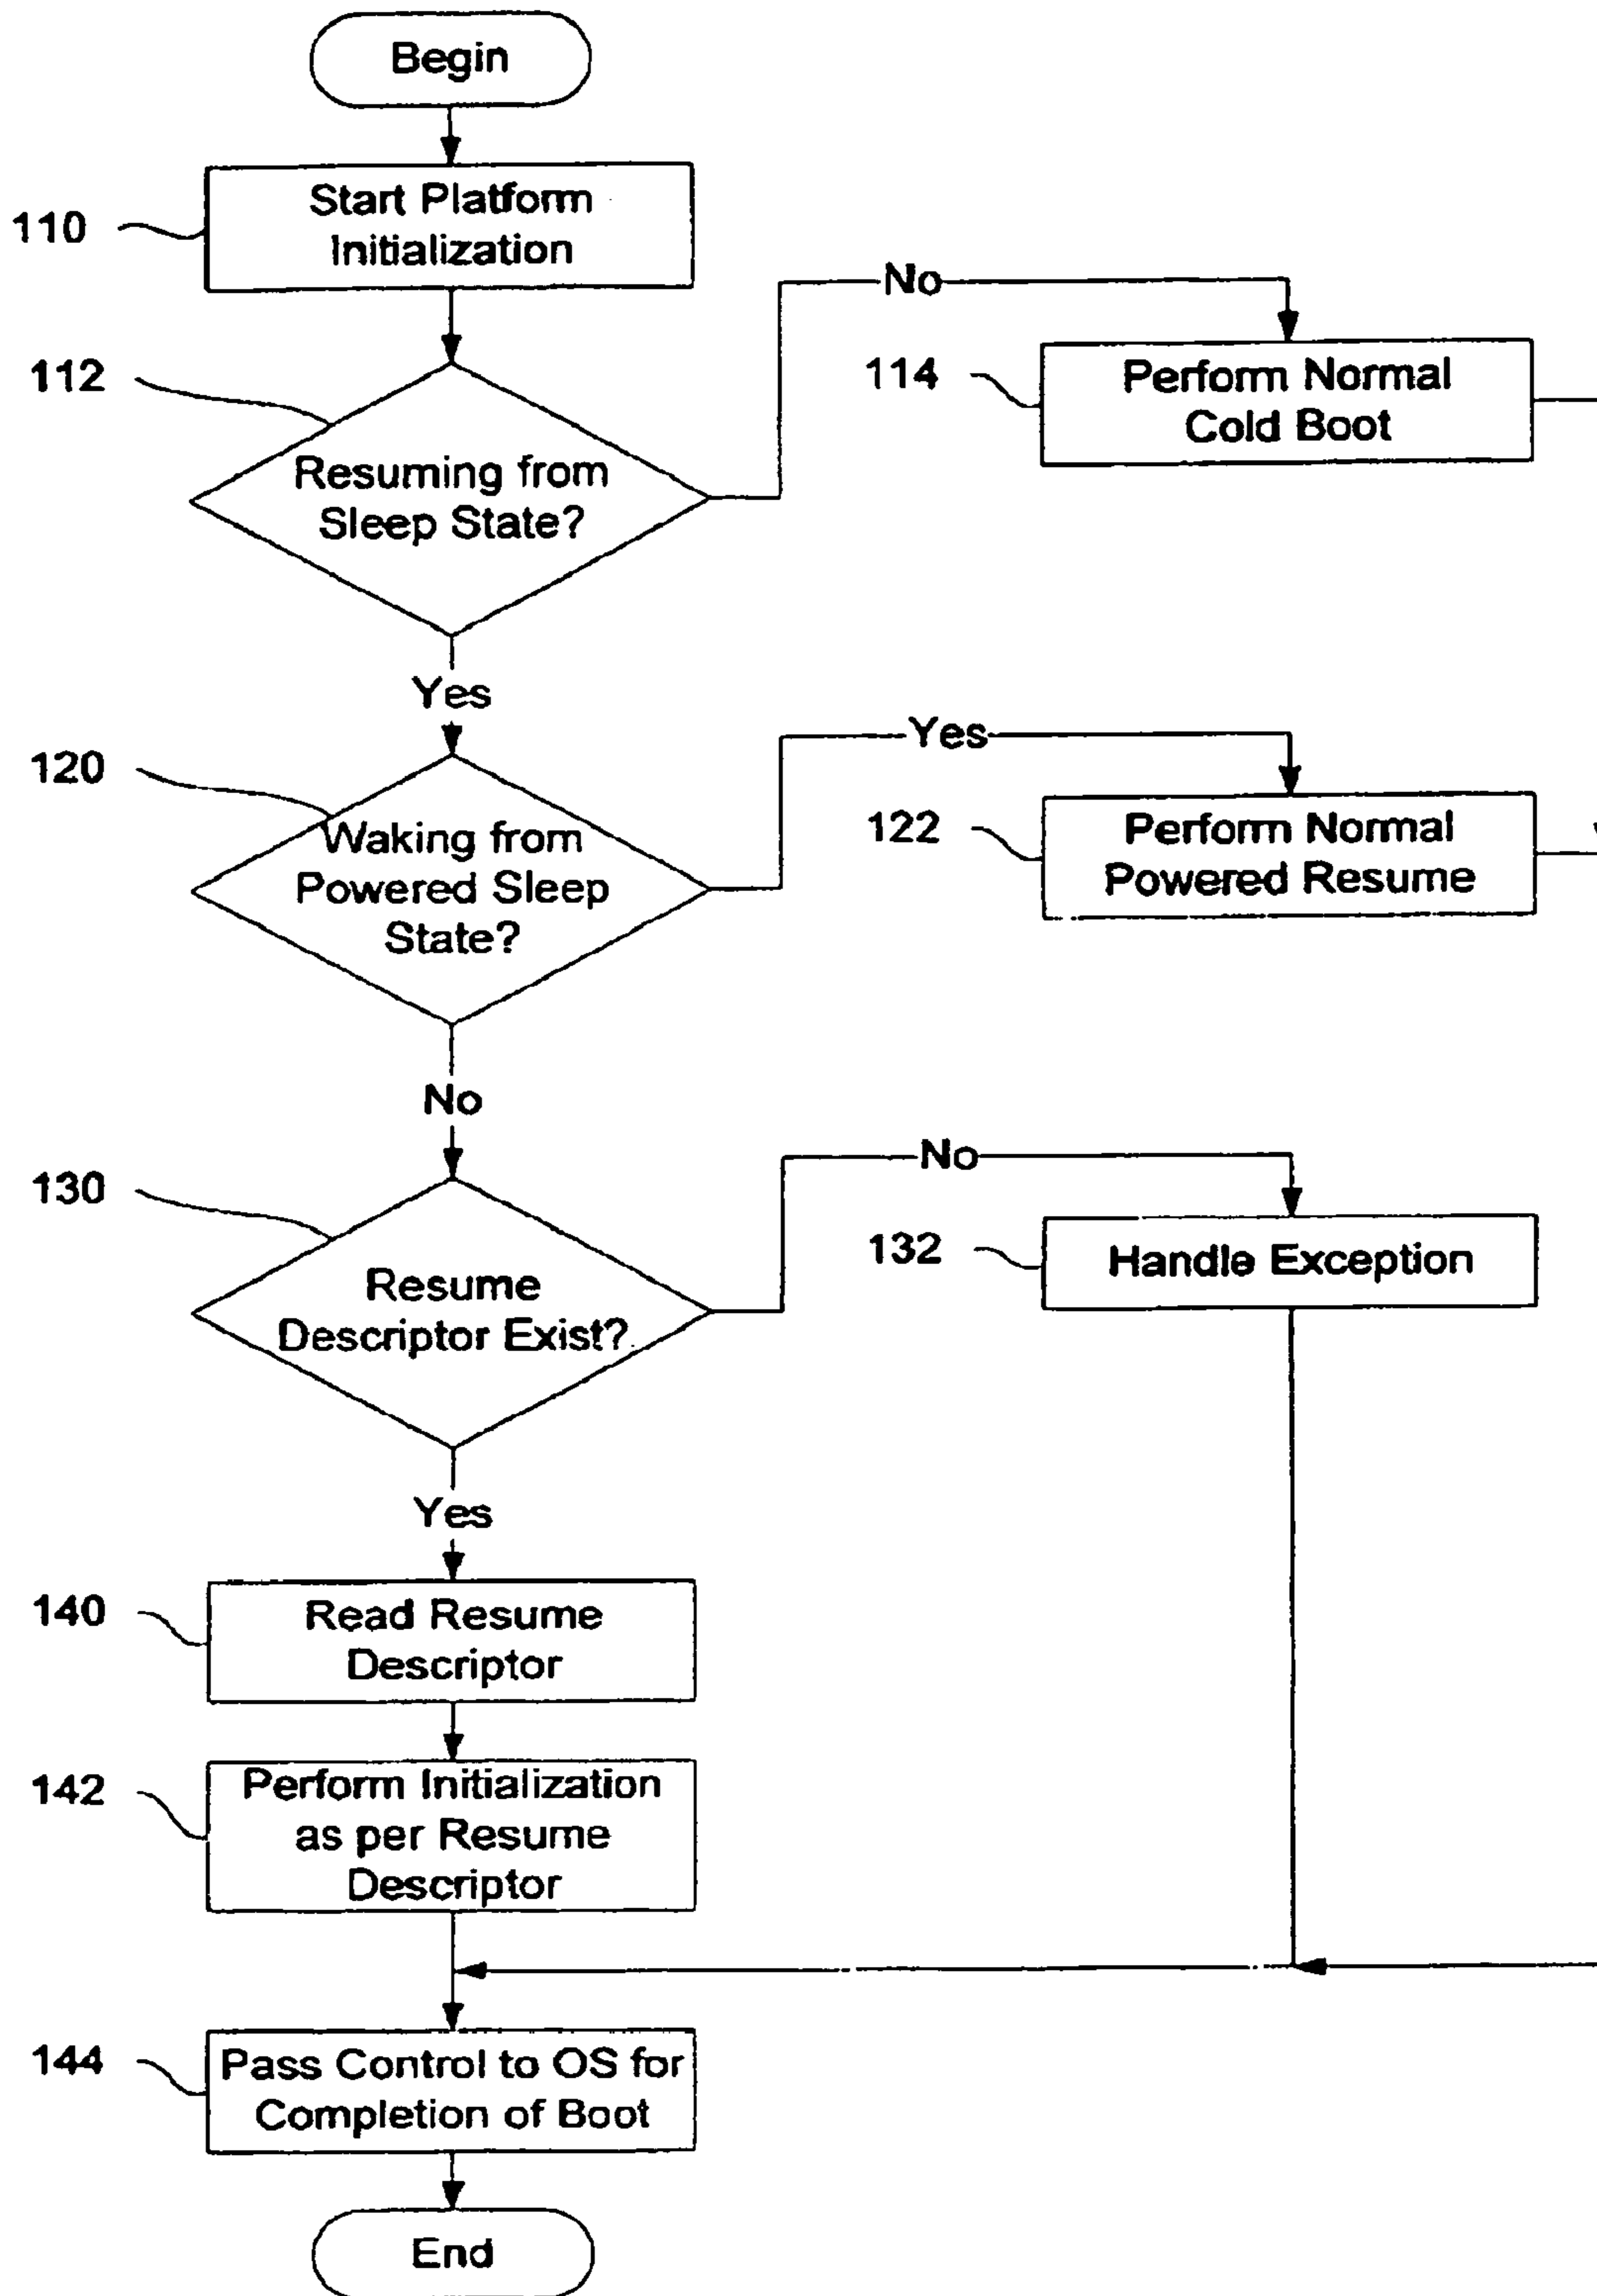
Begin

110 Start Platform Initialization

112 Resuming from Sleep State?

No

114 Perform Normal Cold Boot

Yes

120 Waking from Powered Sleep State?

Yes

122 Perform Normal Powered Resume

No

130 Resume Descriptor Exist?

No

132 Handle Exception

Yes

140 Read Resume Descriptor

142 Perform Initialization as per Resume Descriptor

144 Pass Control to OS for Completion of Boot

End